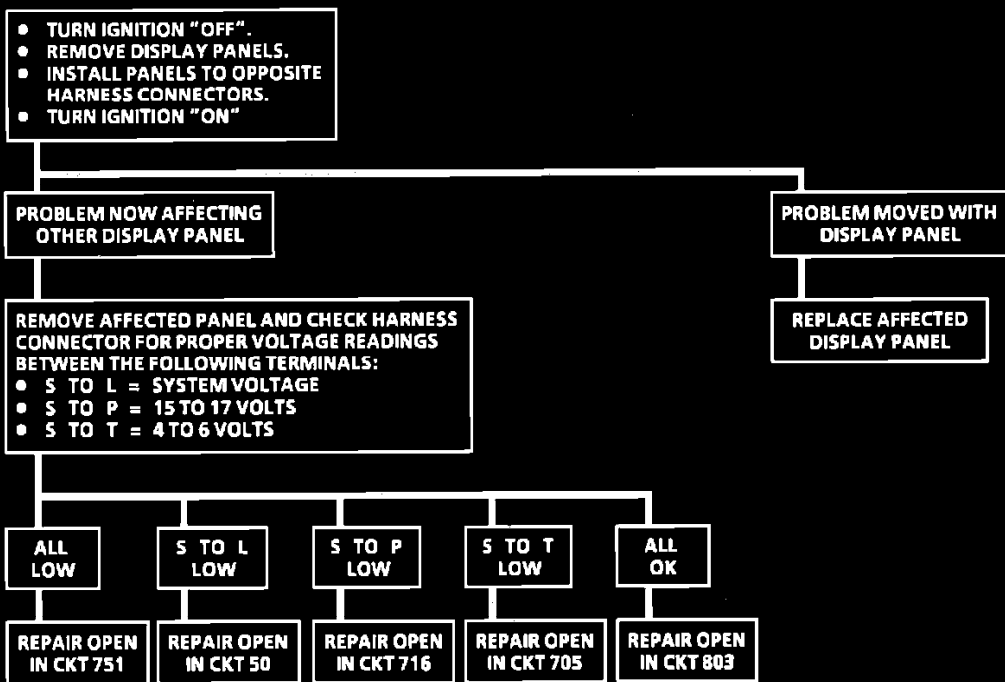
• TURN IGNITION "OFF".
• REMOVE DISPLAY PANELS.
• INSTALL PANELS TO OPPOSITE HARNESS CONNECTORS.
• TURN IGNITION "ON"

PROBLEM NOW AFFECTING OTHER DISPLAY PANEL

PROBLEM MOVED WITH DISPLAY PANEL

REPLACE AFFECTED DISPLAY PANEL

REMOVE AFFECTED PANEL AND CHECK HARNESS CONNECTOR FOR PROPER VOLTAGE READINGS BETWEEN THE FOLLOWING TERMINALS:
• S TO L = SYSTEM VOLTAGE
• S TO P = 15 TO 17 VOLTS
• S TO T = 4 TO 6 VOLTS

ALL LOW

S TO L LOW

S TO P LOW

S TO T LOW

ALL OK

REPAIR OPEN IN CKT 751

REPAIR OPEN IN CKT 50

REPAIR OPEN IN CKT 716

REPAIR OPEN IN CKT 705

REPAIR OPEN IN CKT 803